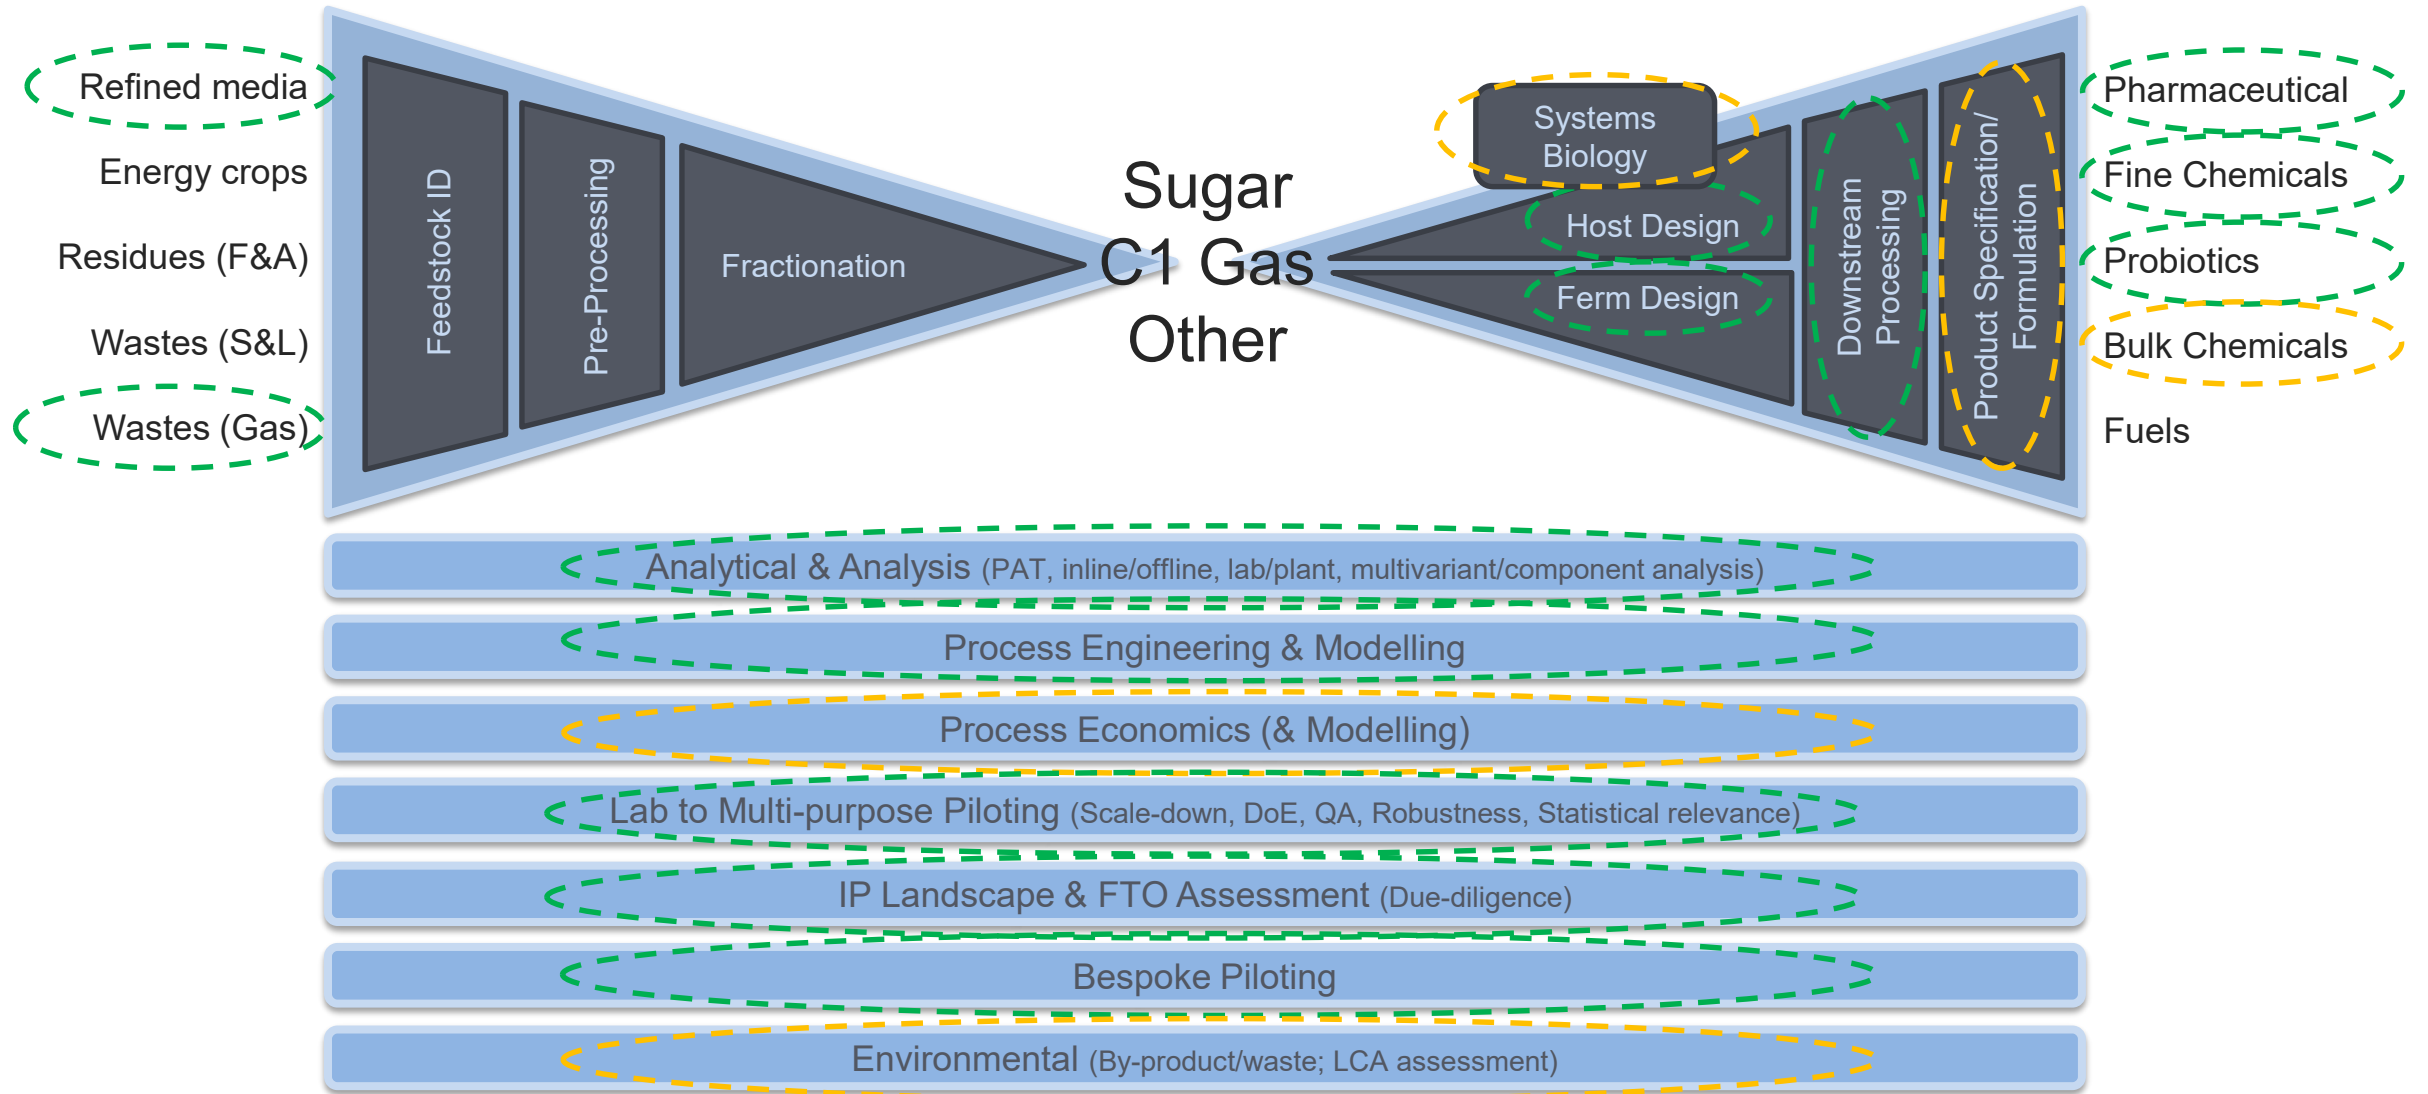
Refined media

Energy crops

Residues (F&A)

Wastes (S&L)

Wastes (Gas)

Feedstock ID

Pre-Processing

Fractionation

Sugar
C1 Gas
Other

Systems Biology

Host Design

Ferm Design

Downstream Processing

Product Specification/ Formulation

Pharmaceutical

Fine Chemicals

Probiotics

Bulk Chemicals

Fuels

Analytical & Analysis (PAT, inline/offline, lab/plant, multivariant/component analysis)

Process Engineering & Modelling

Process Economics (& Modelling)

Lab to Multi-purpose Piloting (Scale-down, DoE, QA, Robustness, Statistical relevance)

IP Landscape & FTO Assessment (Due-diligence)

Bespoke Piloting

Environmental (By-product/waste; LCA assessment)